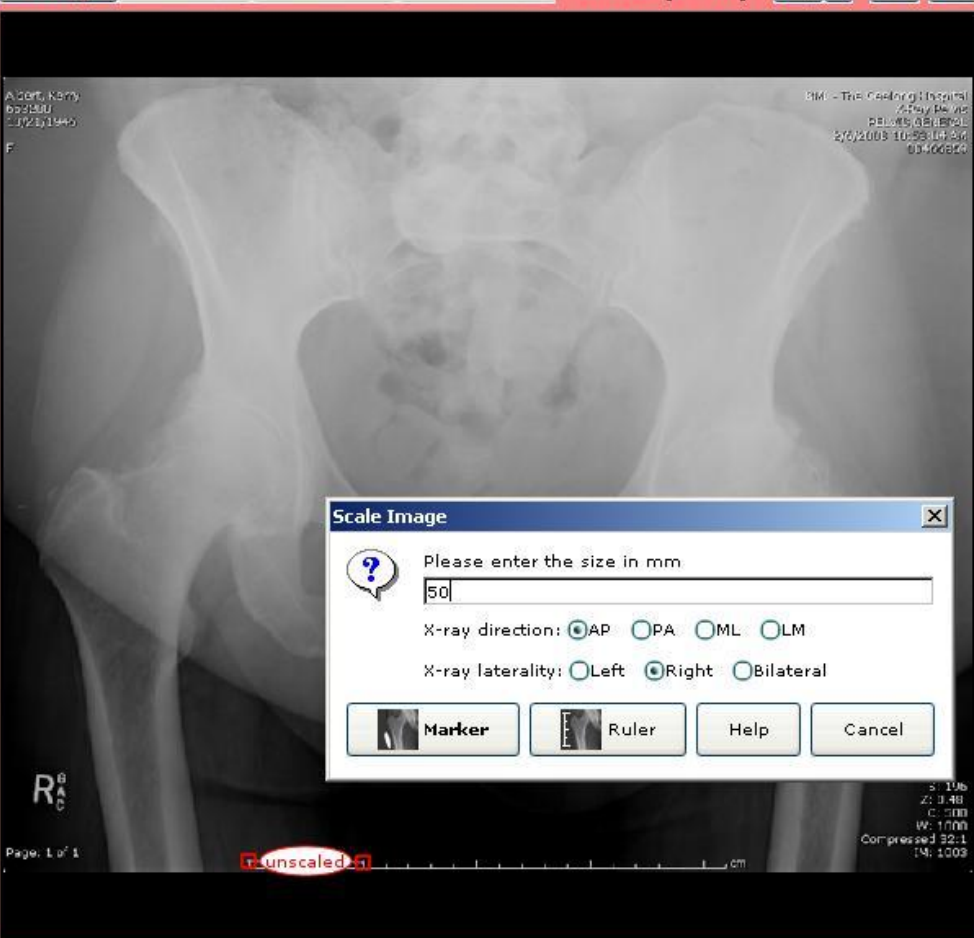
Albert, Kerry
653500
11/21/1945
F

DMI - The Geelong Hospital
X-Ray Pelvis
PELVIS GENERAL
2/6/2003 10:53:14 AM
00406826

Scale Image

Please enter the size in mm

50

X-ray direction: AP PA ML LM

X-ray laterality: Left Right Bilateral

Marker Ruler Help Cancel

R

S: 196
Z: 0.48
C: 500
W: 1000
Compressed 32:1
IM: 1003

Page: 1 of 1

unscaled

cm